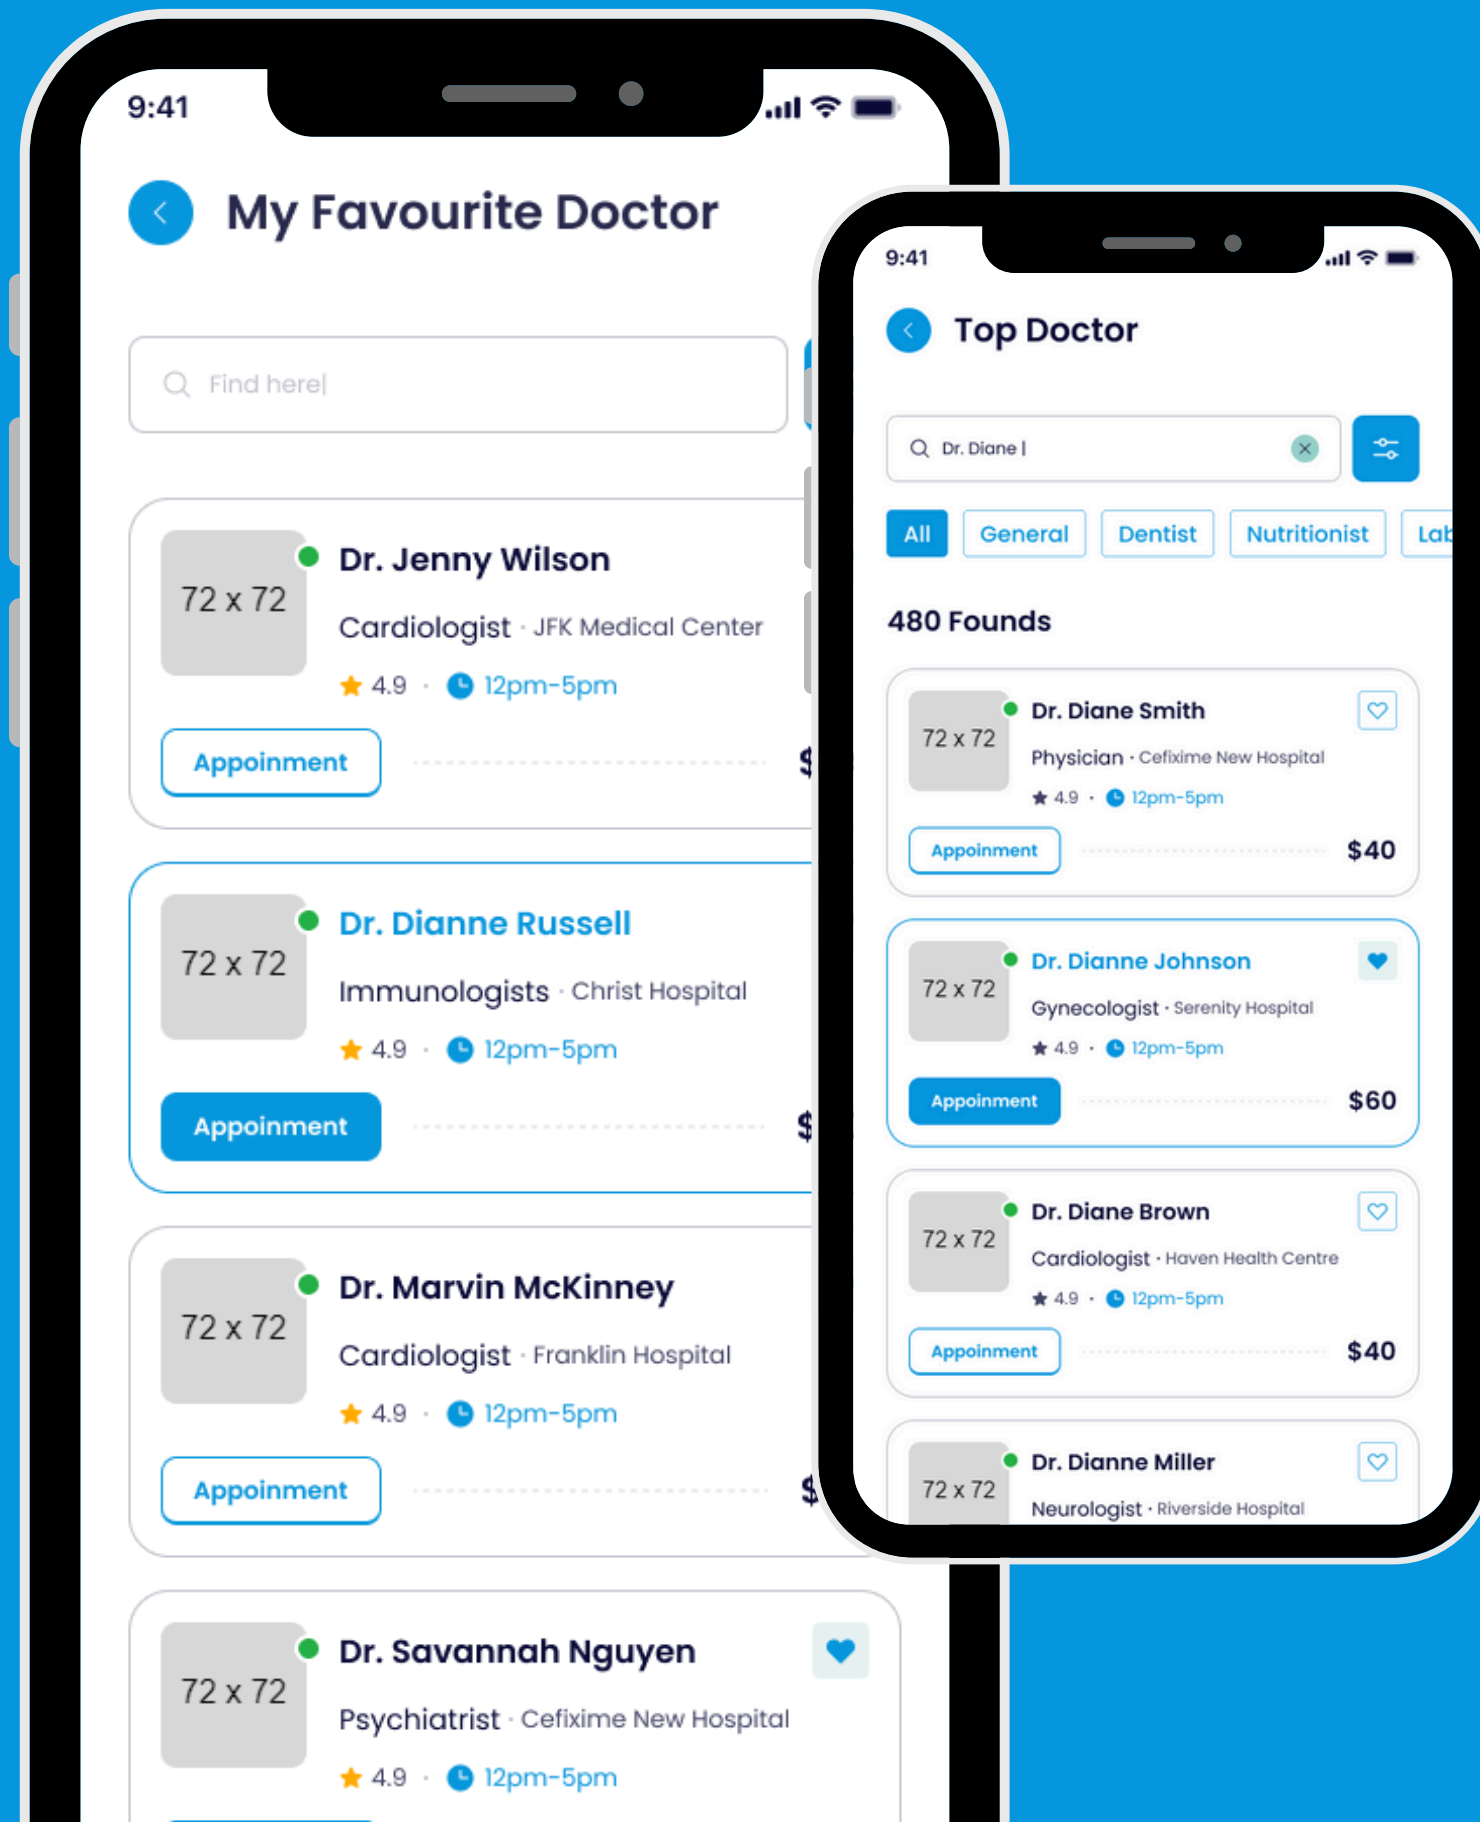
9:41

My Favourite Doctor

Find here|

72 x 72
Dr. Jenny Wilson
Cardiologist · JFK Medical Center
4.9 · 12pm-5pm
Appoinment
$

72 x 72
Dr. Dianne Russell
Immunologists · Christ Hospital
4.9 · 12pm-5pm
Appoinment
$

72 x 72
Dr. Marvin McKinney
Cardiologist · Franklin Hospital
4.9 · 12pm-5pm
Appoinment
$

72 x 72
Dr. Savannah Nguyen
Psychiatrist · Cefixime New Hospital
4.9 · 12pm-5pm

9:41

Top Doctor

Dr. Diane |

All
General
Dentist
Nutritionist
Lab

480 Founds

72 x 72
Dr. Diane Smith
Physician · Cefixime New Hospital
4.9 · 12pm-5pm
Appoinment
$40

72 x 72
Dr. Dianne Johnson
Gynecologist · Serenity Hospital
4.9 · 12pm-5pm
Appoinment
$60

72 x 72
Dr. Diane Brown
Cardiologist · Haven Health Centre
4.9 · 12pm-5pm
Appoinment
$40

72 x 72
Dr. Dianne Miller
Neurologist · Riverside Hospital